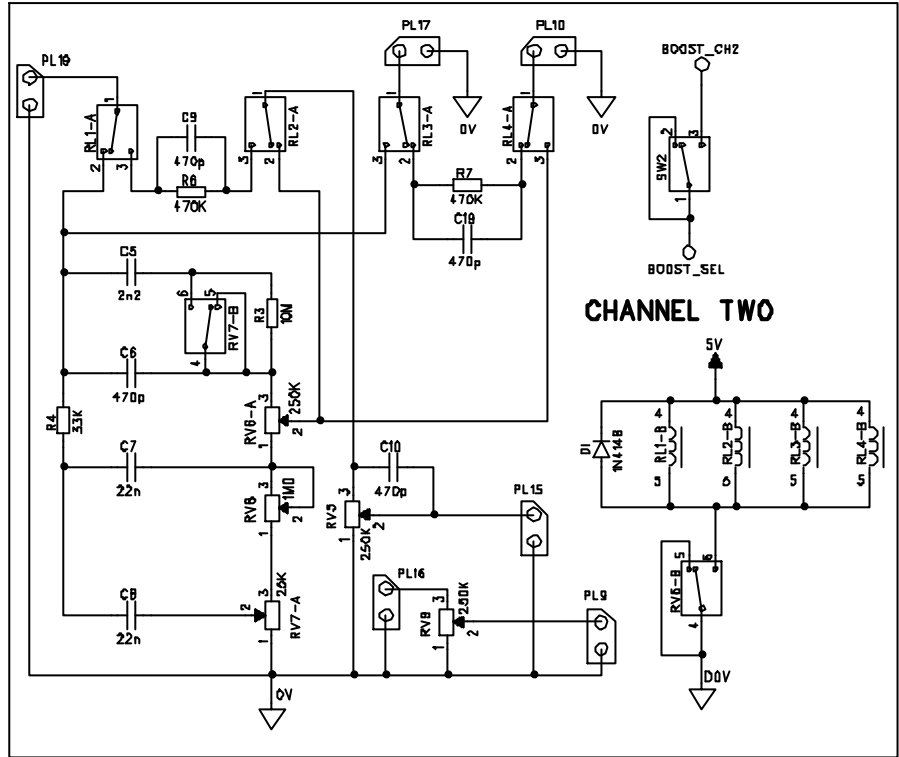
PL19
RL1-A
1
2
3
C9
470p
RL2-A
1
3
2
R6
470K
PL17
RL3-A
1
3
2
0V
PL10
RL4-A
1
2
3
0V
R7
470K
C19
470p
BOOST_CH2
SW2
2
3
1
BOOST_SEL
C5
2n2
6
5
RV7-B
4
R3
10M
C6
470p
CHANNEL TWO
5V
R4
33K
RV6-A
3
250K
2
1
C7
22n
RV8
3
1M0
2
1
C10
470p
RV5
3
250K
2
1
PL15
D1
1N4148
RL1-B
4
5
RL2-B
4
5
RL3-B
4
5
RL4-B
4
5
RV6-B
5
6
4
C8
22n
2
3
25K
RV7-A
1
PL16
RV9
3
250K
2
1
PL9
D0V
0V